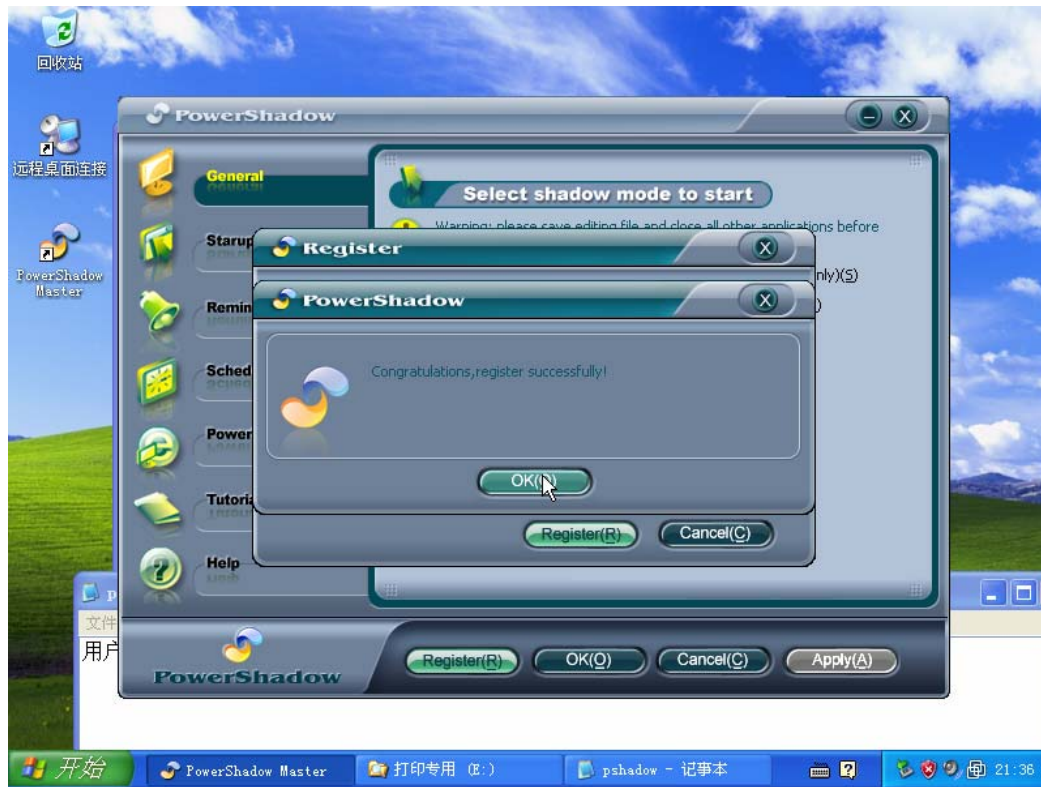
回收站

远程桌面连接

PowerShadow Master

PowerShadow

General

Starup

Remin

Sched

Power

Tutoria

Help

Select shadow mode to start

Warning: please save editing file and close all other applications before

nly)(S)

Register

PowerShadow

Congratulations,register successfully!

OK(O)

Register(R)

Cancel(C)

文件

用户

PowerShadow

Register(R)

OK(O)

Cancel(C)

Apply(A)

开始

PowerShadow Master

打印专用 (E:)

pshadow - 记事本

21:36